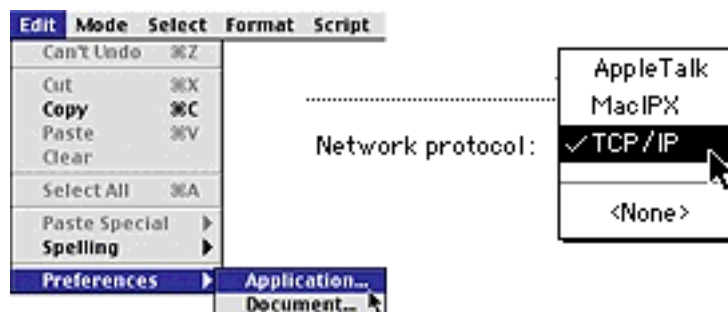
Edit Mode Select Format Script

Can't Undo ⌘Z

Cut ⌘X

Copy ⌘C

Paste ⌘V

Clear

Select All ⌘A

Paste Special

Spelling

Preferences

Application...

Document...

Network protocol:

AppleTalk

MacIPX

✓TCP/IP

<None>